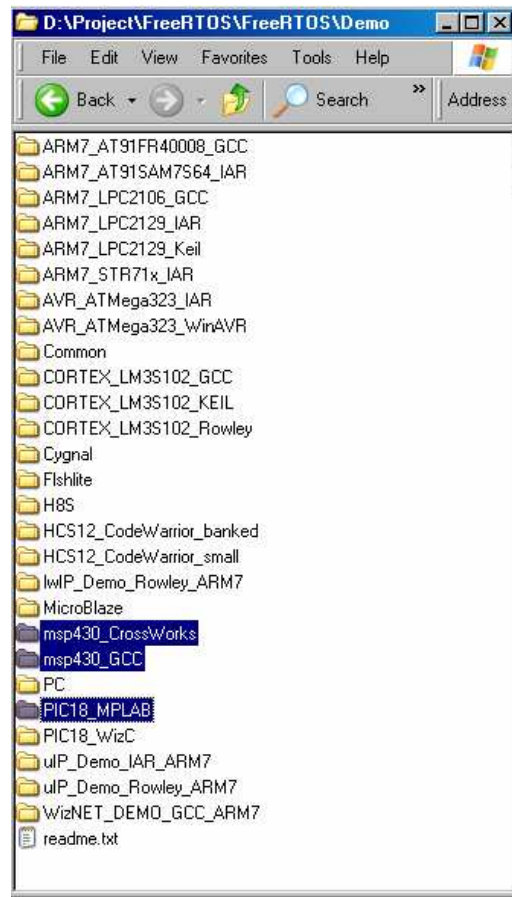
D:\Project\FreeRTOS\FreeRTOS\Demo

File Edit View Favorites Tools Help

Back Search » Address

ARM7_AT91FR40008_GCC
ARM7_AT91SAM7S64_IAR
ARM7_LPC2106_GCC
ARM7_LPC2129_IAR
ARM7_LPC2129_Keil
ARM7_STR71x_IAR
AVR_ATMega323_IAR
AVR_ATMega323_WinAVR
Common
CORTEX_LM3S102_GCC
CORTEX_LM3S102_KEIL
CORTEX_LM3S102_Rowley
Cygnal
Flshlite
H8S
HCS12_CodeWarrior_banked
HCS12_CodeWarrior_small
lwIP_Demo_Rowley_ARM7
MicroBlaze
msp430_CrossWorks
msp430_GCC
PC
PIC18_MPLAB
PIC18_WizC
uIP_Demo_IAR_ARM7
uIP_Demo_Rowley_ARM7
WizNET_DEMO_GCC_ARM7
readme.txt